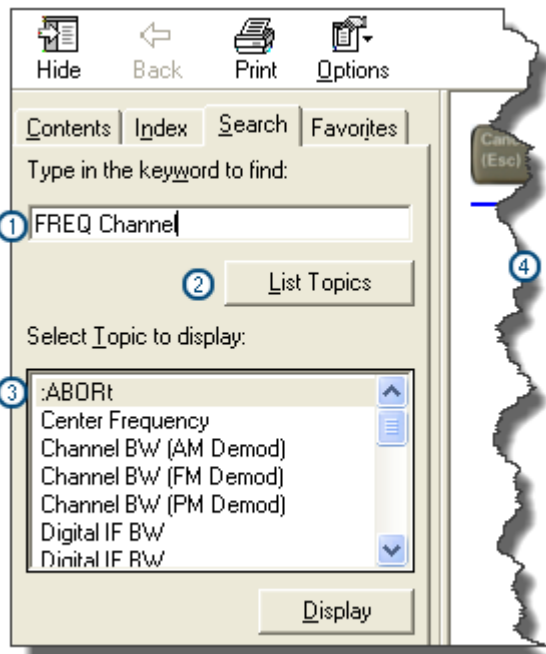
Hide Back Print Options

Contents Index Search Favorites

Type in the keyword to find:

1 FREQ Channel

2 List Topics

Select Topic to display:

3 :ABORt
Center Frequency
Channel BW (AM Demod)
Channel BW (FM Demod)
Channel BW (PM Demod)
Digital IF BW
Digital IF BW

Display

Canc (Esc)

4